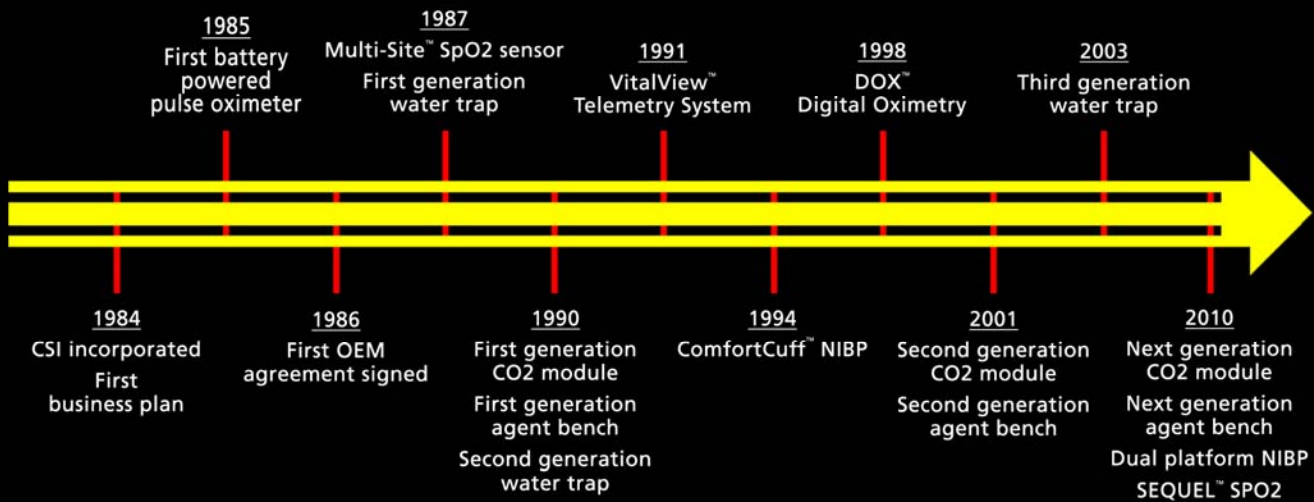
1985
First battery powered pulse oximeter

1987
Multi-Site™ SpO2 sensor
First generation water trap

1991
VitalView™ Telemetry System

1998
DOX™ Digital Oximetry

2003
Third generation water trap

1984
CSI incorporated
First business plan

1986
First OEM agreement signed

1990
First generation CO2 module
First generation agent bench
Second generation water trap

1994
ComfortCuff™ NIBP

2001
Second generation CO2 module
Second generation agent bench

2010
Next generation CO2 module
Next generation agent bench
Dual platform NIBP
SEQUEL™ SPO2